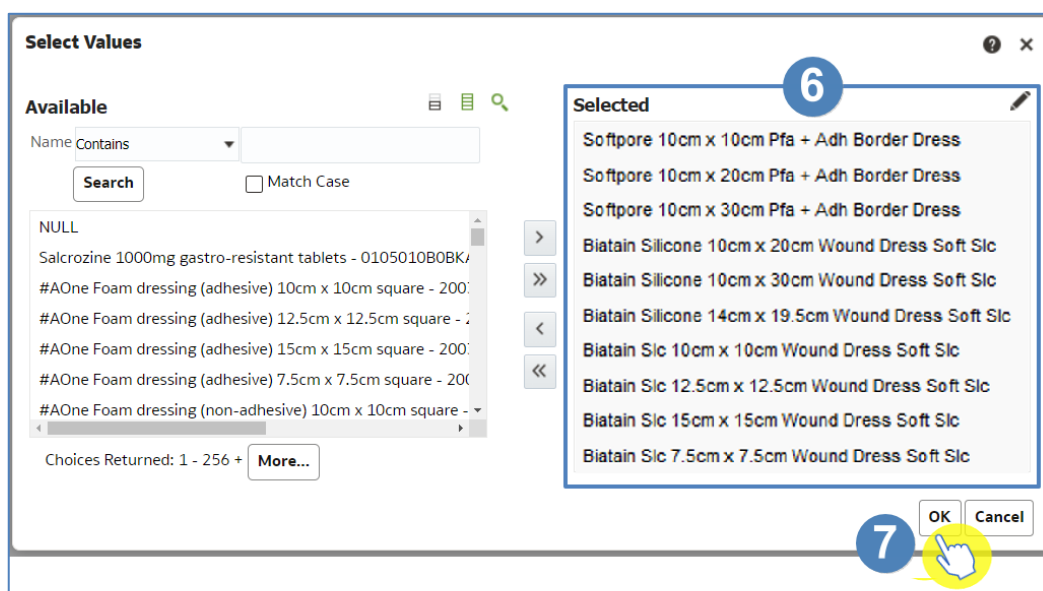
Select Values

?

×

Available

Name Contains

Search

Match Case

NULL

Salcrozine 1000mg gastro-resistant tablets - 0105010B0BKA

#AOne Foam dressing (adhesive) 10cm x 10cm square - 200

#AOne Foam dressing (adhesive) 12.5cm x 12.5cm square - 2

#AOne Foam dressing (adhesive) 15cm x 15cm square - 200

#AOne Foam dressing (adhesive) 7.5cm x 7.5cm square - 200

#AOne Foam dressing (non-adhesive) 10cm x 10cm square -

Choices Returned: 1 - 256 + More...

6

Selected

Softpore 10cm x 10cm Pfa + Adh Border Dress

Softpore 10cm x 20cm Pfa + Adh Border Dress

Softpore 10cm x 30cm Pfa + Adh Border Dress

Biatain Silicone 10cm x 20cm Wound Dress Soft Slc

Biatain Silicone 10cm x 30cm Wound Dress Soft Slc

Biatain Silicone 14cm x 19.5cm Wound Dress Soft Slc

Biatain Slc 10cm x 10cm Wound Dress Soft Slc

Biatain Slc 12.5cm x 12.5cm Wound Dress Soft Slc

Biatain Slc 15cm x 15cm Wound Dress Soft Slc

Biatain Slc 7.5cm x 7.5cm Wound Dress Soft Slc

OK Cancel

7